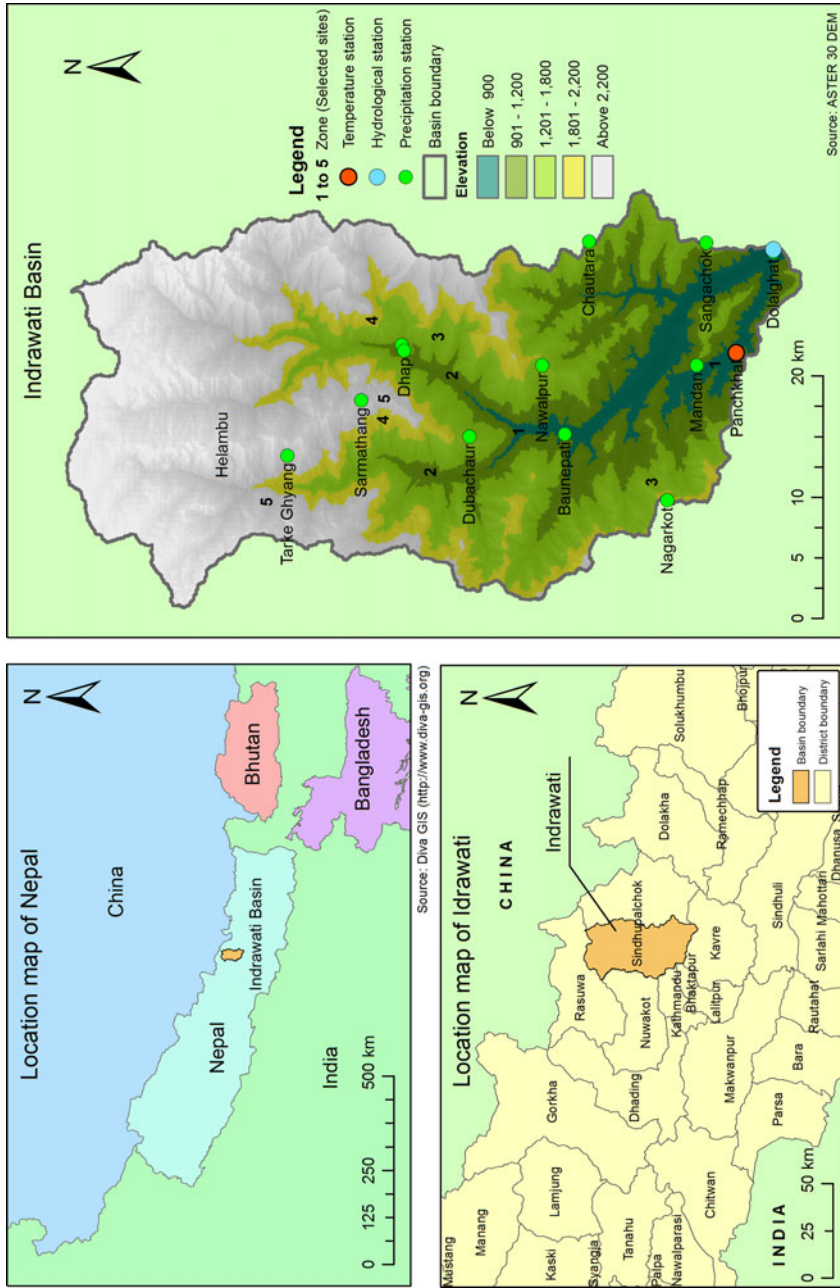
Location map of Nepal

N

China

Nepal

Indrawati Basin

Bhutan

Bangladesh

India

0 125 250 500 km

Source: Diva GIS (http://www.diva-gis.org)

Location map of Idrawati

N

CHINA

Indrawati

Mustang

Manang

Kaski

Lamjung

Syangja

Tanahu

Palpa

Nawalparasi

Gorkha

Chitwan

Dhading

Rasuwa

Nuwakot

Sindhupalchok

Kathmandu

Bhaktapur

Lalitpur

Kavre

Makwanpur

Parsa

Bara

Rautahat

Sarlahi

Mahottari

Dhanusa

Sindhuli

Ramechhap

Dolakha

Solukhumbu

Bhojpur

INDIA

0 25 50 km

Legend

Basin boundary

District boundary

Indrawati Basin

N

Legend

1 to 5 Zone (Selected sites)

Temperature station

Hydrological station

Precipitation station

Basin boundary

Elevation

Below 900

901 - 1,200

1,201 - 1,800

1,801 - 2,200

Above 2,200

Helambu

Tarke Ghyang

5

Sarmathang

4

5

Dhap

4

3

2

Dubachaur

2

Nawalpur

1

Baunepati

Chautara

Sangachok

Mandan

1

Panchkhal

Dolalghat

Nagarkot

3

0 5 10 20 km

Source: ASTER 30 DEM